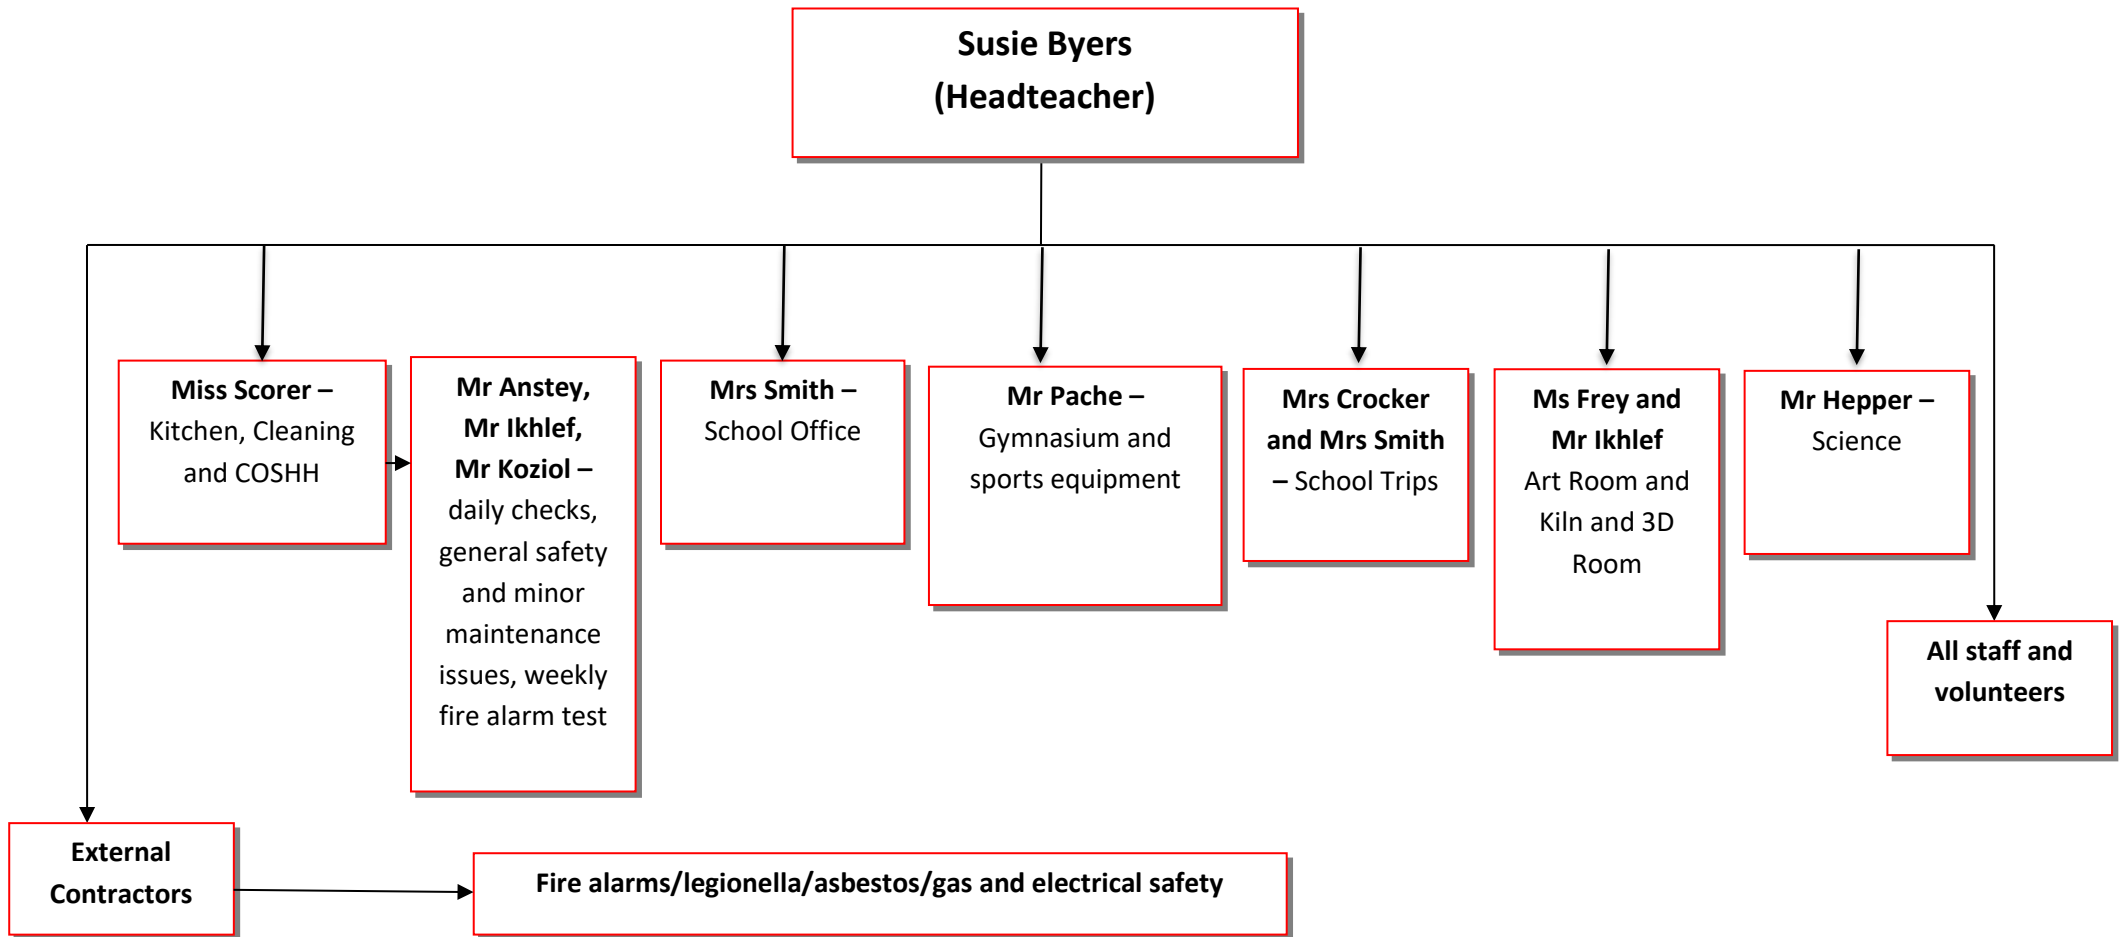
Susie Byers
(Headteacher)

Miss Scorer – Kitchen, Cleaning and COSHH

Mr Anstey, Mr Ikhlef, Mr Koziol – daily checks, general safety and minor maintenance issues, weekly fire alarm test

Mrs Smith – School Office

Mr Pache – Gymnasium and sports equipment

Mrs Crocker and Mrs Smith – School Trips

Ms Frey and Mr Ikhlef Art Room and Kiln and 3D Room

Mr Hepper – Science

All staff and volunteers

External Contractors

Fire alarms/legionella/asbestos/gas and electrical safety